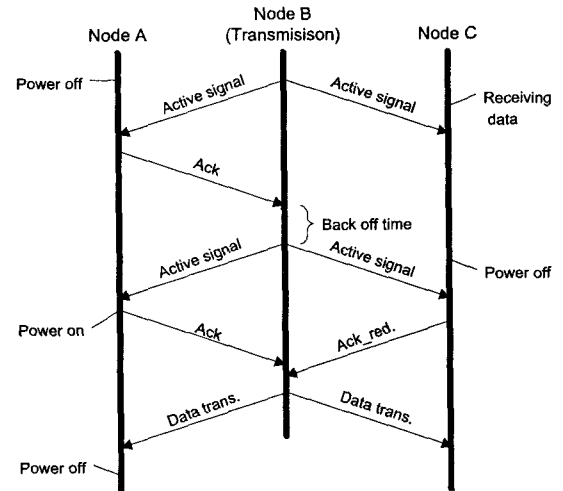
Node A

Node B
(Transmisison)

Node C

Power off

Active signal

Active signal

Receiving data

Ack

Back off time

Active signal

Active signal

Power off

Power on

Ack

Ack_red.

Data trans.

Data trans.

Power off